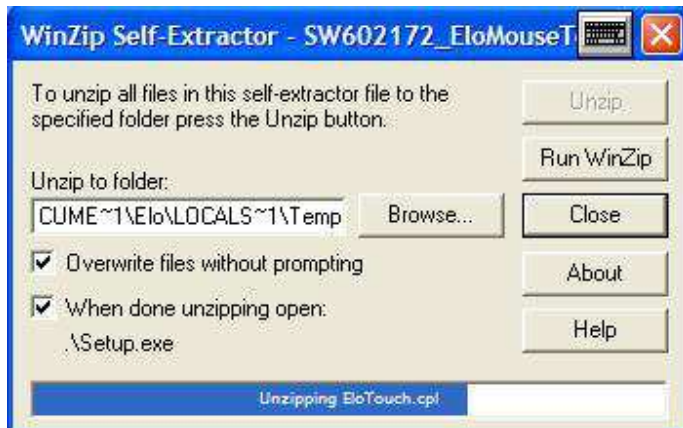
WinZip Self-Extractor - SW602172_EloMouseT

To unzip all files in this self-extractor file to the specified folder press the Unzip button.

Unzip

Run WinZip

Unzip to folder:

CUME~1\Elo\LOCALS~1\Temp

Browse...

Close

Overwrite files without prompting

About

When done unzipping open:

.\Setup.exe

Help

Unzipping EloTouch.cpl